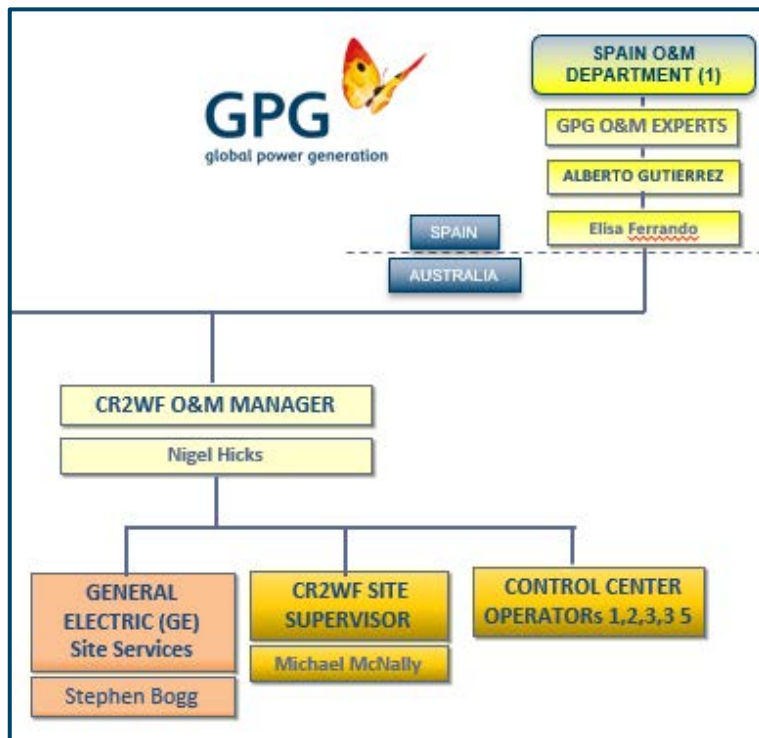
GPG
global power generation

SPAIN O&M DEPARTMENT (1)

GPG O&M EXPERTS

ALBERTO GUTIERREZ

Elisa Ferrando

SPAIN

AUSTRALIA

CR2WF O&M MANAGER

Nigel Hicks

GENERAL ELECTRIC (GE) Site Services

Stephen Bogg

CR2WF SITE SUPERVISOR

Michael McNally

CONTROL CENTER OPERATORs 1,2,3,3 5